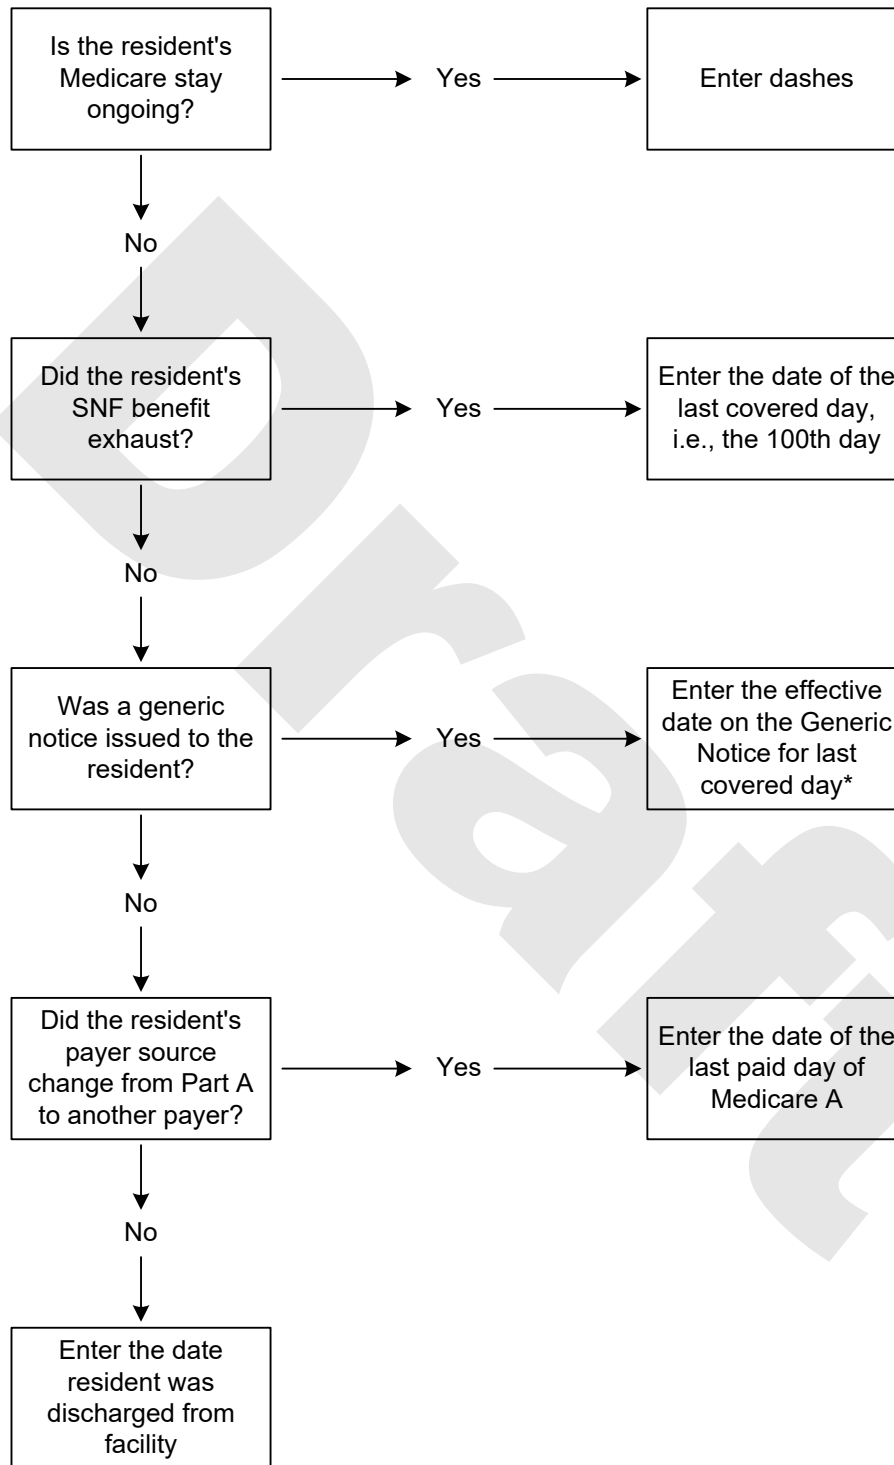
Is the resident's Medicare stay ongoing?

Yes

Enter dashes

No

Did the resident's SNF benefit exhaust?

Yes

Enter the date of the last covered day, i.e., the 100th day

No

Was a generic notice issued to the resident?

Yes

Enter the effective date on the Generic Notice for last covered day*

No

Did the resident's payer source change from Part A to another payer?

Yes

Enter the date of the last paid day of Medicare A

No

Enter the date resident was discharged from facility

Draft